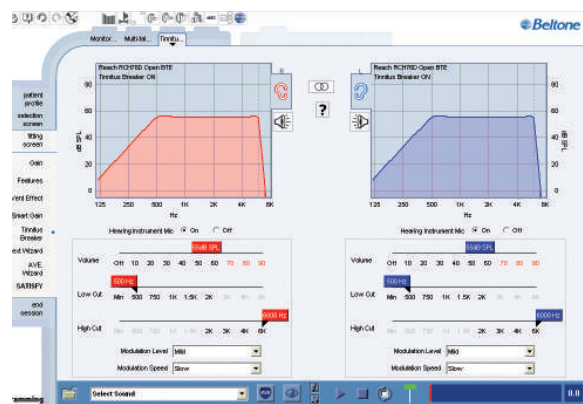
Beltone

Monitor... Multi-tal... Tinnitu...

patient profile
selection screen
fitting screen
Gain
Features
vent Effect
Smart Gain
Tinnitus Breaker
ext Wizard
AVE Wizard
SATISFY
end session

Reach RCH78D Open BTE
Tinnitus Breaker ON

80
60
40
20
0
dB SPL
125 250 500 1K 2K 4K 8K
Hz

?

Reach RCH78D Open BTE
Tinnitus Breaker ON

80
60
40
20
0
dB SPL
125 250 500 1K 2K 4K 8K
Hz

Hearing Instrument Mic On Off

Volume 55dB SPL
Off 10 20 30 40 50 60 70 80 90

Low Cut 500 Hz
Min 500 750 1K 1.5K 2K

High Cut 6000 Hz
2K 3K 4K 6K

Modulation Level Mild
Modulation Speed Slow

Hearing Instrument Mic On Off

Volume 55dB SPL
Off 10 20 30 40 50 60 70 80 90

Low Cut 500 Hz
Min 500 750 1K 1.5K 2K

High Cut 6000 Hz
2K 3K 4K 6K

Modulation Level Mild
Modulation Speed Slow

Select Sound

mming

0.0